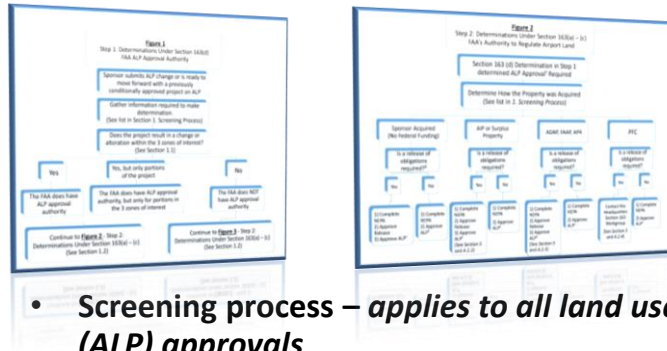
Figure 1
Step 1: Determinations Under Section 163(d)
FAA ALP Approval Authority

Sponsor submits ALP change or is ready to move forward with a previously conditionally approved project on ALP

Gather information required to make determination
(See list in Section 1. Screening Process)

Does the project result in a change or alteration within the 3 zones of interest?
(See Section 1.1)

Yes

Yes, but only portions of the project

No

The FAA does have ALP approval authority

The FAA does have ALP approval authority, but only for portions in the 3 zones of interest

The FAA does NOT have ALP approval authority

Continue to Figure 2 - Step 2: Determinations Under Section 163(a) – (c)
(See Section 1.2)

Continue to Figure 3 - Step 2: Determinations Under Section 163(e) – (c)
(See Section 1.2)

Figure 2
Step 2: Determinations Under Section 163(a) – (c)
FAA's Authority to Regulate Airport Land

Section 163 (d) Determination in Step 1 determined ALP Approval Required

Determine How the Property was Acquired
(See list in 1. Screening Process)

Sponsor Acquired (No Federal Funding)

AIP or Surplus Property

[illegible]

PFC

Is a release of obligations required?

Is a release of obligations required?

Is a release of obligations required?

Is a release of obligations required?

Yes

No

Yes

No

Yes

No

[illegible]

• Screening process – applies to all land use (ALP) approvals